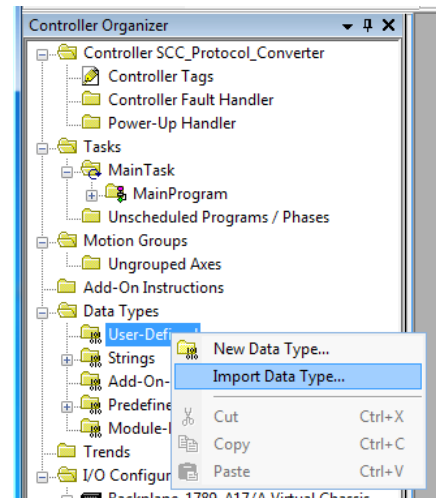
Controller Organizer ▾ ⨆ ✕

Controller SCC_Protocol_Converter
Controller Tags
Controller Fault Handler
Power-Up Handler
Tasks
MainTask
MainProgram
Unscheduled Programs / Phases
Motion Groups
Ungrouped Axes
Add-On Instructions
Data Types
User-Defi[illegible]
Strings
Add-On-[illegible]
Predefine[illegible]
Module-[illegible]
Trends
I/O Configur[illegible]
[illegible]

New Data Type...
Import Data Type...
Cut Ctrl+X
Copy Ctrl+C
Paste Ctrl+V